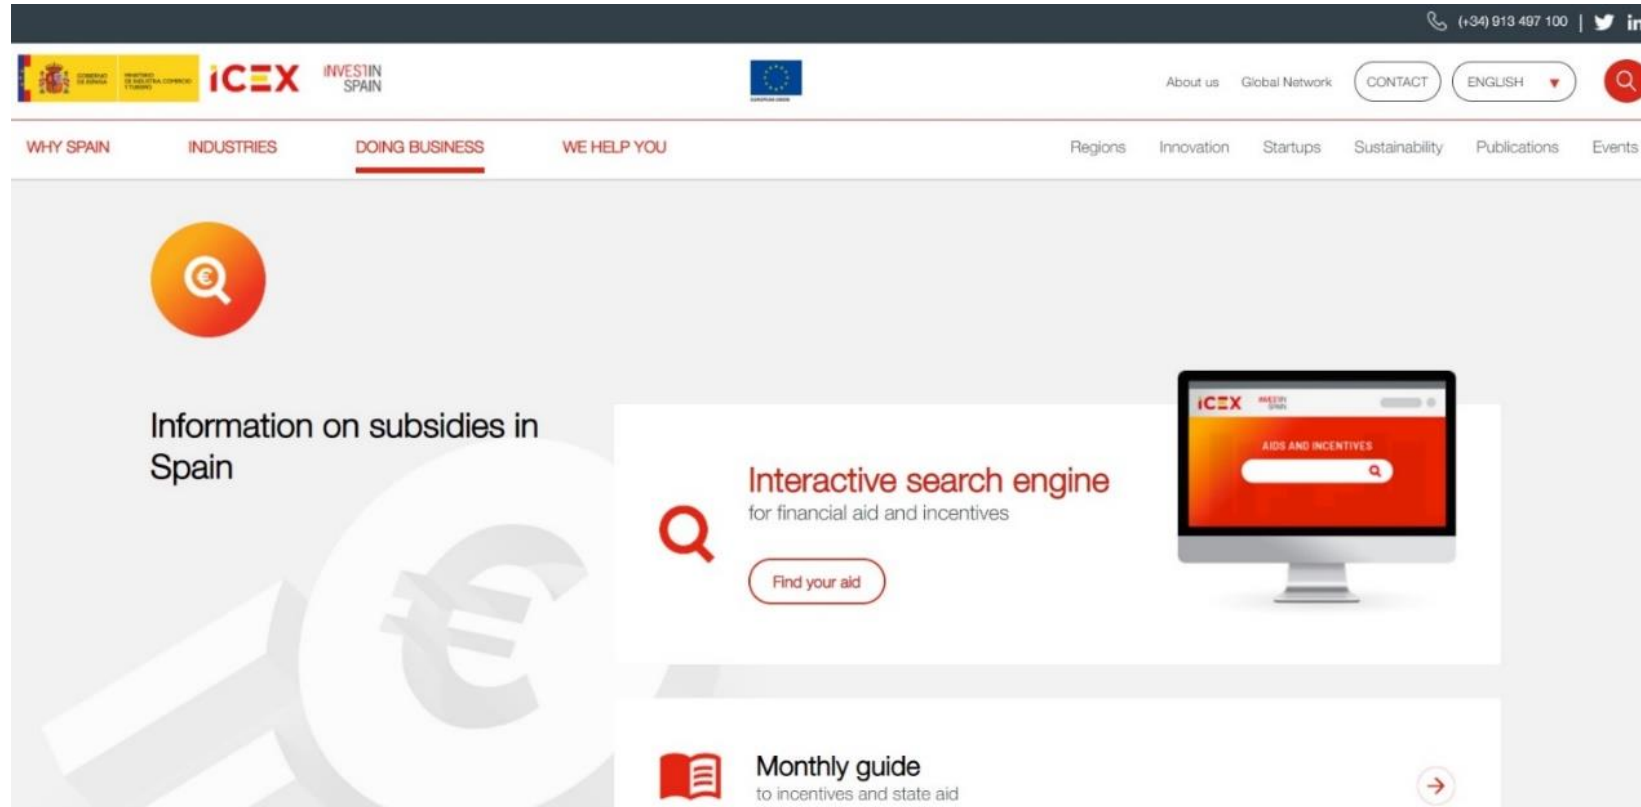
(+34) 913 497 100 |

ICEX INVEST IN SPAIN

About us Global Network CONTACT ENGLISH

WHY SPAIN INDUSTRIES DOING BUSINESS WE HELP YOU

Regions Innovation Startups Sustainability Publications Events

Information on subsidies in Spain

Interactive search engine
for financial aid and incentives

Find your aid

ICEX

AIDS AND INCENTIVES

Monthly guide
to incentives and state aid